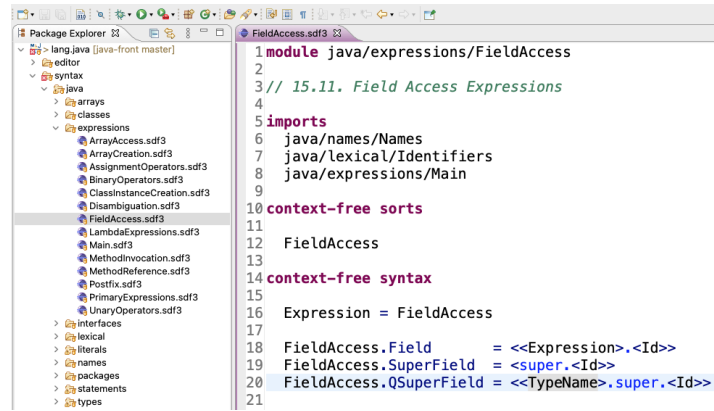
Package Explorer ⊠

> lang.java [java-front master]
> editor
syntax
java
> arrays
> classes
expressions
ArrayAccess.sdf3
ArrayCreation.sdf3
AssignmentOperators.sdf3
BinaryOperators.sdf3
ClassInstanceCreation.sdf3
Disambiguation.sdf3
FieldAccess.sdf3
LambdaExpressions.sdf3
Main.sdf3
MethodInvocation.sdf3
MethodReference.sdf3
Postfix.sdf3
PrimaryExpressions.sdf3
UnaryOperators.sdf3
> interfaces
> lexical
> literals
> names
> packages
> statements
> types

FieldAccess.sdf3 ⊠

1 module java/expressions/FieldAccess
2
3 // 15.11. Field Access Expressions
4
5 imports
6 java/names/Names
7 java/lexical/Identifiers
8 java/expressions/Main
9 context-free sorts
10
11
12 FieldAccess
13
14 context-free syntax
15
16 Expression = FieldAccess
17
18 FieldAccess.Field = <<Expression>.<Id>>
19 FieldAccess.SuperField = <super.<Id>>
20 FieldAccess.QSuperField = <<TypeName>.super.<Id>>
21